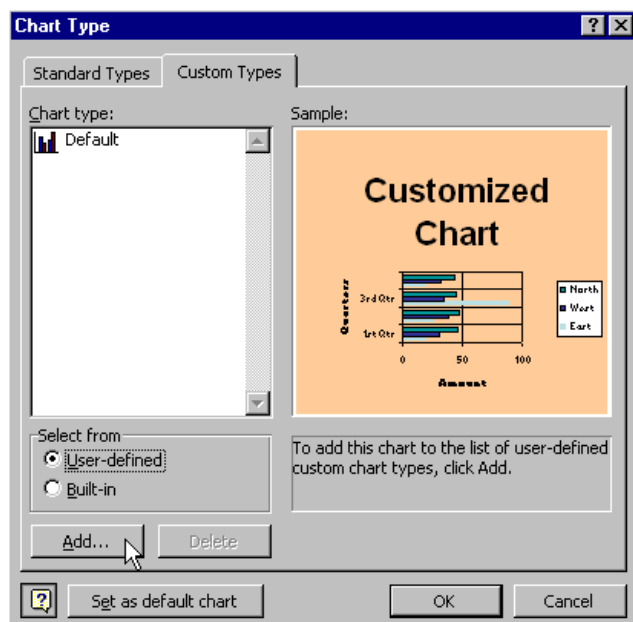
Chart Type

Standard Types
Custom Types

Chart type:
Default

Sample:

Customized Chart

Quarters
3rd Qtr
1st Qtr
0
50
100
Amount
North
West
East

Select from
User-defined
Built-in

To add this chart to the list of user-defined custom chart types, click Add.

Add...
Delete

Set as default chart
OK
Cancel